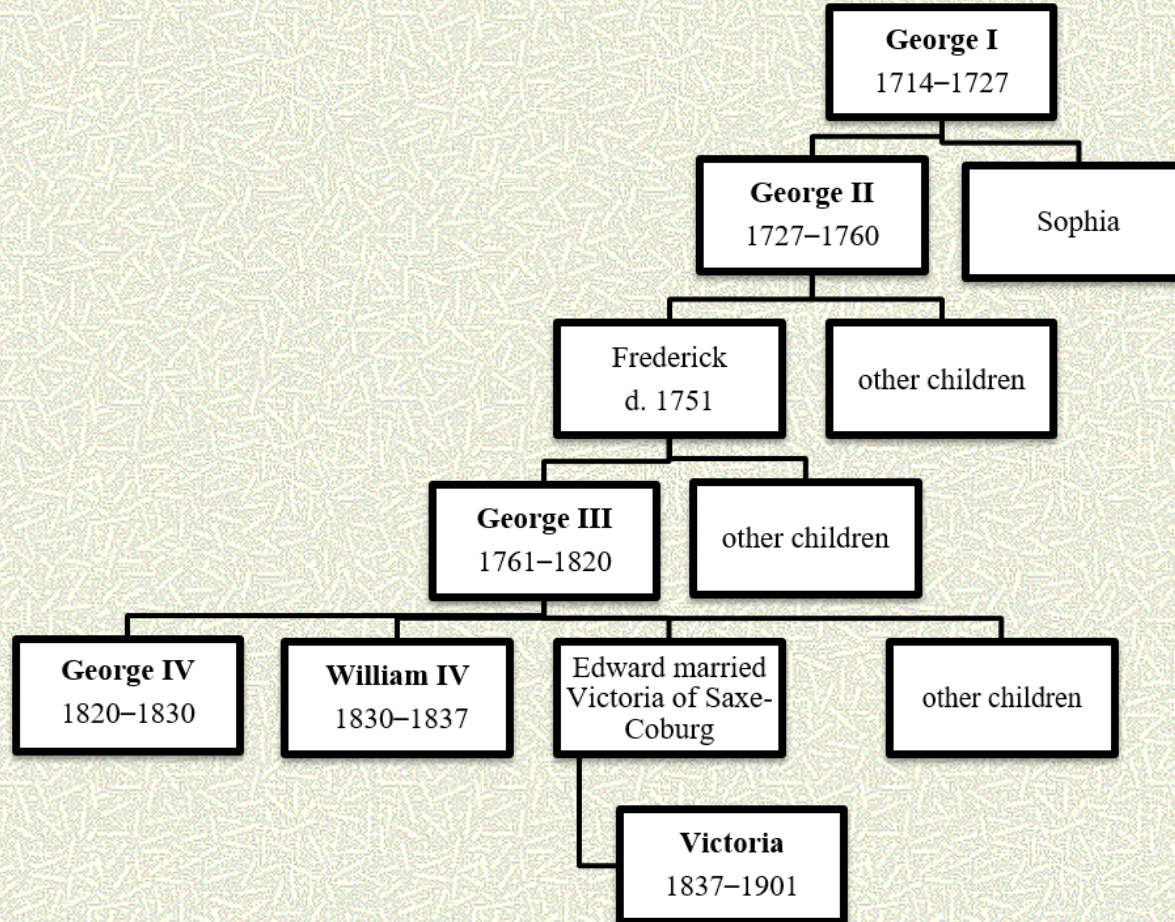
George I
1714–1727

George II
1727–1760

Sophia

Frederick
d. 1751

other children

George III
1761–1820

other children

George IV
1820–1830

William IV
1830–1837

Edward married Victoria of Saxe-Coburg

other children

Victoria
1837–1901